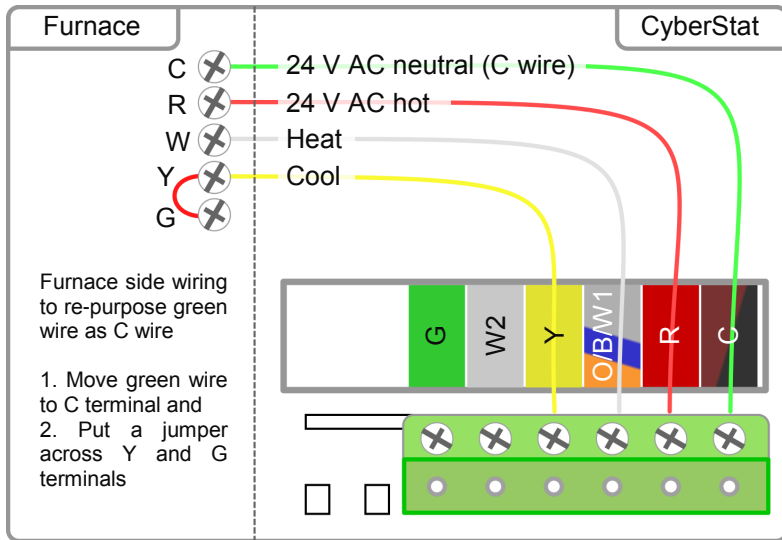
Furnace

CyberStat

C
R
W
Y
G

24 V AC neutral (C wire)
24 V AC hot
Heat
Cool

Furnace side wiring to re-purpose green wire as C wire

1. Move green wire to C terminal and
2. Put a jumper across Y and G terminals

G
W2
Y
O/B/W1
R
C